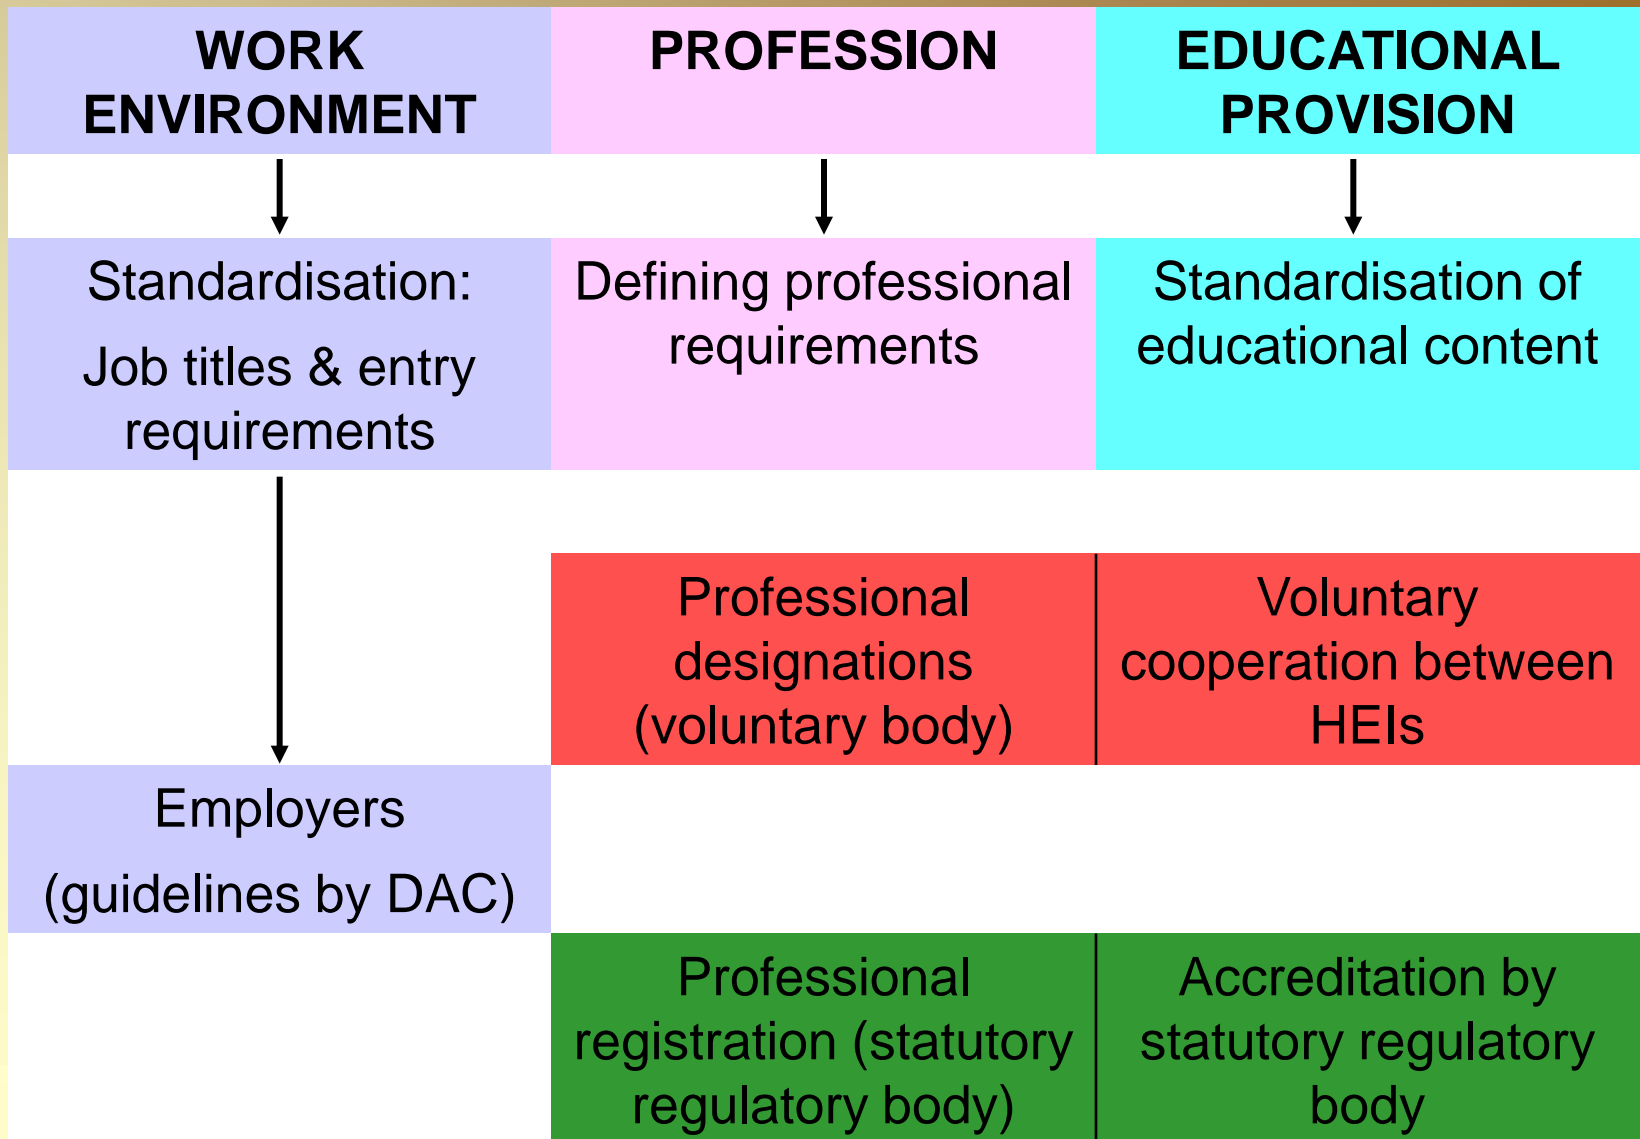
| WORK ENVIRONMENT | PROFESSION | EDUCATIONAL PROVISION |
|---|---|---|
| Standardisation: Job titles & entry requirements | Defining professional requirements | Standardisation of educational content |
| | Professional designations (voluntary body) | Voluntary cooperation between HEIs |
| Employers (guidelines by DAC) | | |
| | Professional registration (statutory regulatory body) | Accreditation by statutory regulatory body |